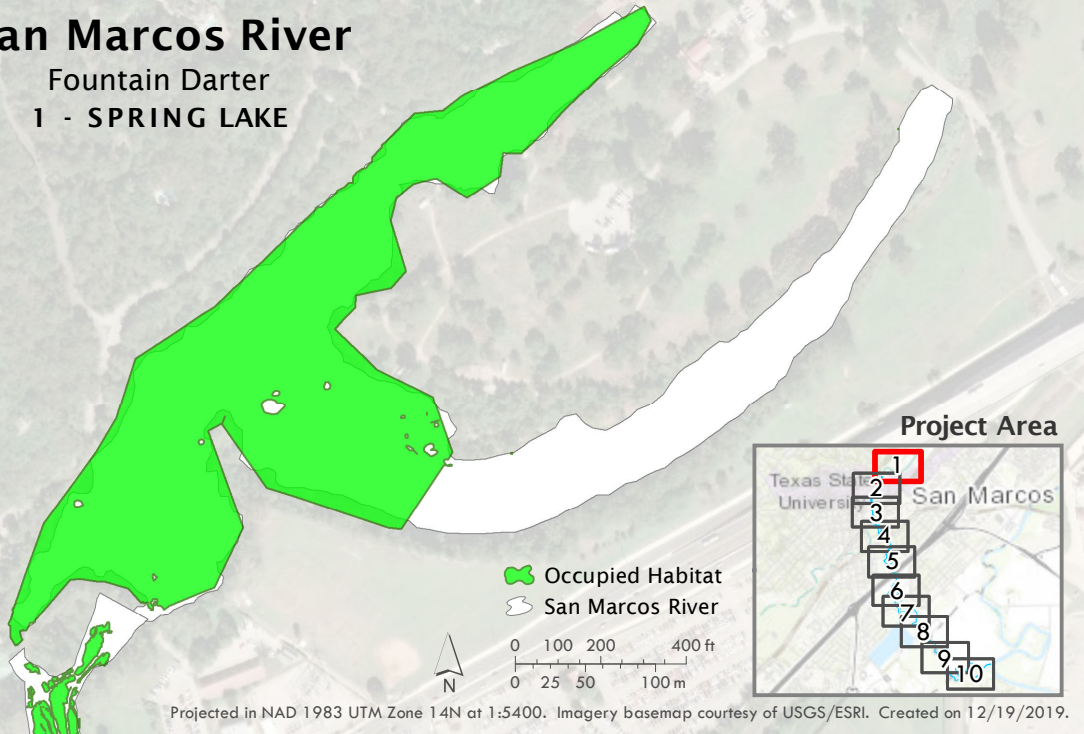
an Marcos River
Fountain Darter
1 - SPRING LAKE

Occupied Habitat
San Marcos River

N

0 100 200 400 ft
0 25 50 100 m

Project Area
Texas State University
San Marcos
1
2
3
4
5
6
7
8
9
10

Projected in NAD 1983 UTM Zone 14N at 1:5400. Imagery basemap courtesy of USGS/ESRI. Created on 12/19/2019.